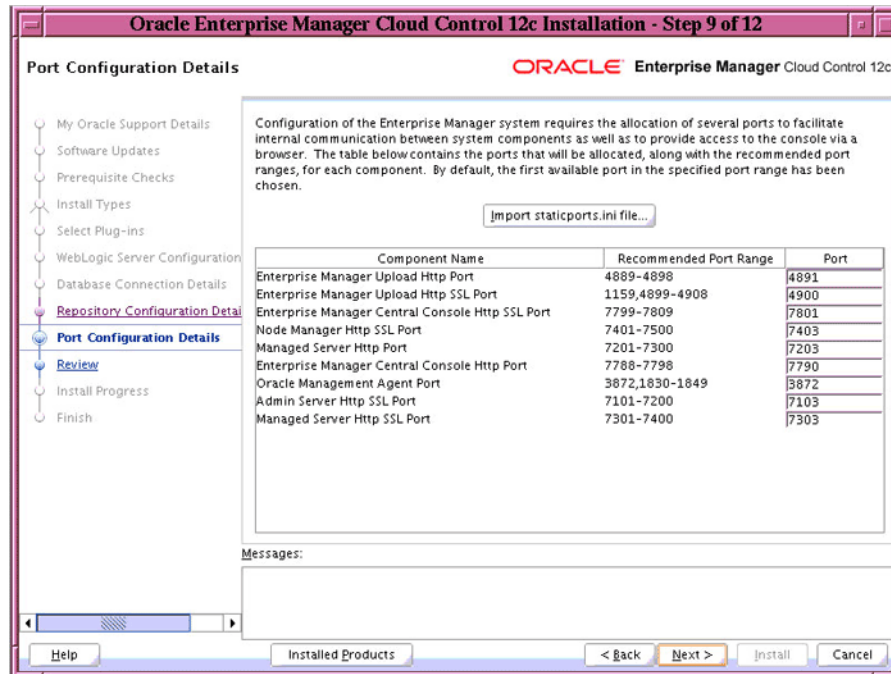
Oracle Enterprise Manager Cloud Control 12c Installation - Step 9 of 12

Port Configuration Details

ORACLE Enterprise Manager Cloud Control 12c

My Oracle Support Details
Software Updates
Prerequisite Checks
Install Types
Select Plug-ins
WebLogic Server Configuration
Database Connection Details
Repository Configuration Detai
Port Configuration Details
Review
Install Progress
Finish

Configuration of the Enterprise Manager system requires the allocation of several ports to facilitate internal communication between system components as well as to provide access to the console via a browser. The table below contains the ports that will be allocated, along with the recommended port ranges, for each component. By default, the first available port in the specified port range has been chosen.

Import staticports.ini file...

| Component Name | Recommended Port Range | Port |
|---|---|---|
| Enterprise Manager Upload Http Port | 4889-4898 | 4891 |
| Enterprise Manager Upload Http SSL Port | 1159,4899-4908 | 4900 |
| Enterprise Manager Central Console Http SSL Port | 7799-7809 | 7801 |
| Node Manager Http SSL Port | 7401-7500 | 7403 |
| Managed Server Http Port | 7201-7300 | 7203 |
| Enterprise Manager Central Console Http Port | 7788-7798 | 7790 |
| Oracle Management Agent Port | 3872,1830-1849 | 3872 |
| Admin Server Http SSL Port | 7101-7200 | 7103 |
| Managed Server Http SSL Port | 7301-7400 | 7303 |

Messages:

Help
Installed Products
< Back
Next >
Install
Cancel